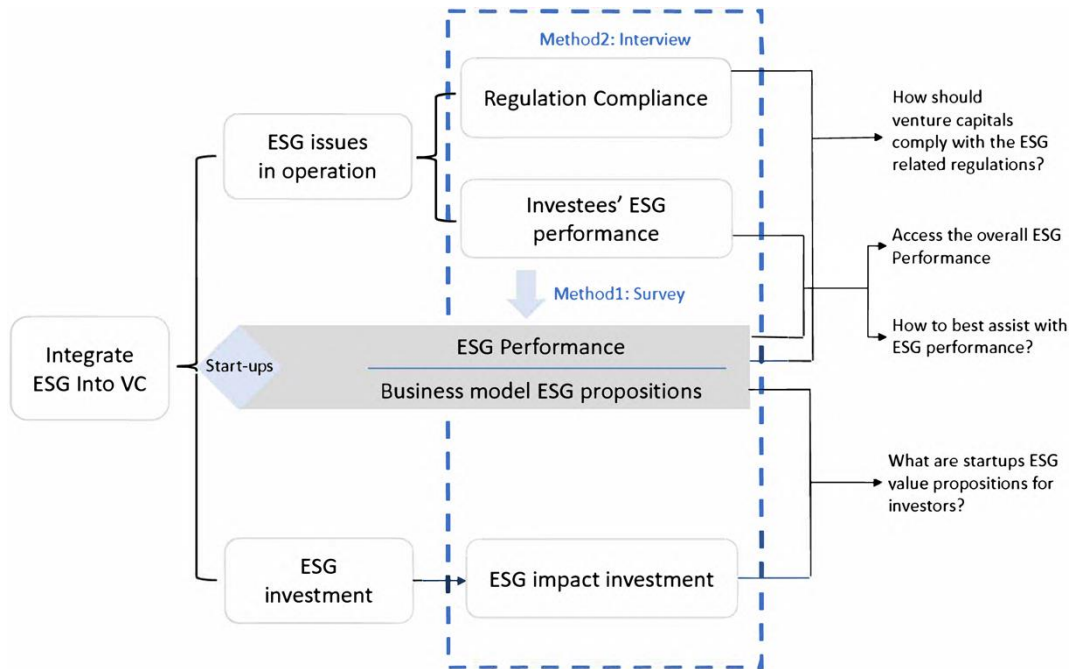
Method2: Interview

Regulation Compliance

ESG issues in operation

Investees' ESG performance

How should venture capitals comply with the ESG related regulations?

Access the overall ESG Performance

Method1: Survey

How to best assist with ESG performance?

Integrate ESG Into VC

Start-ups

ESG Performance

Business model ESG propositions

What are startups ESG value propositions for investors?

ESG investment

ESG impact investment